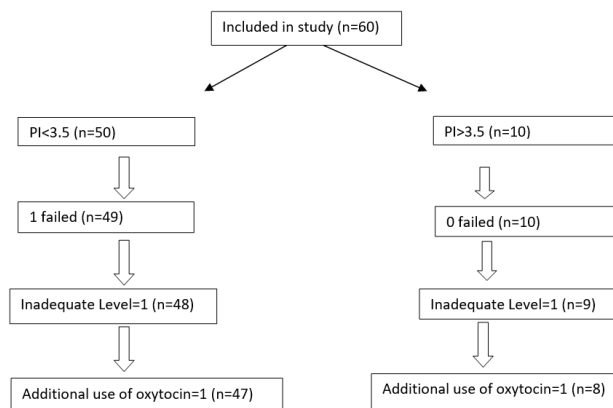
Included in study (n=60)

PI<3.5 (n=50)

1 failed (n=49)

Inadequate Level=1 (n=48)

Additional use of oxytocin=1 (n=47)

PI>3.5 (n=10)

0 failed (n=10)

Inadequate Level=1 (n=9)

Additional use of oxytocin=1 (n=8)